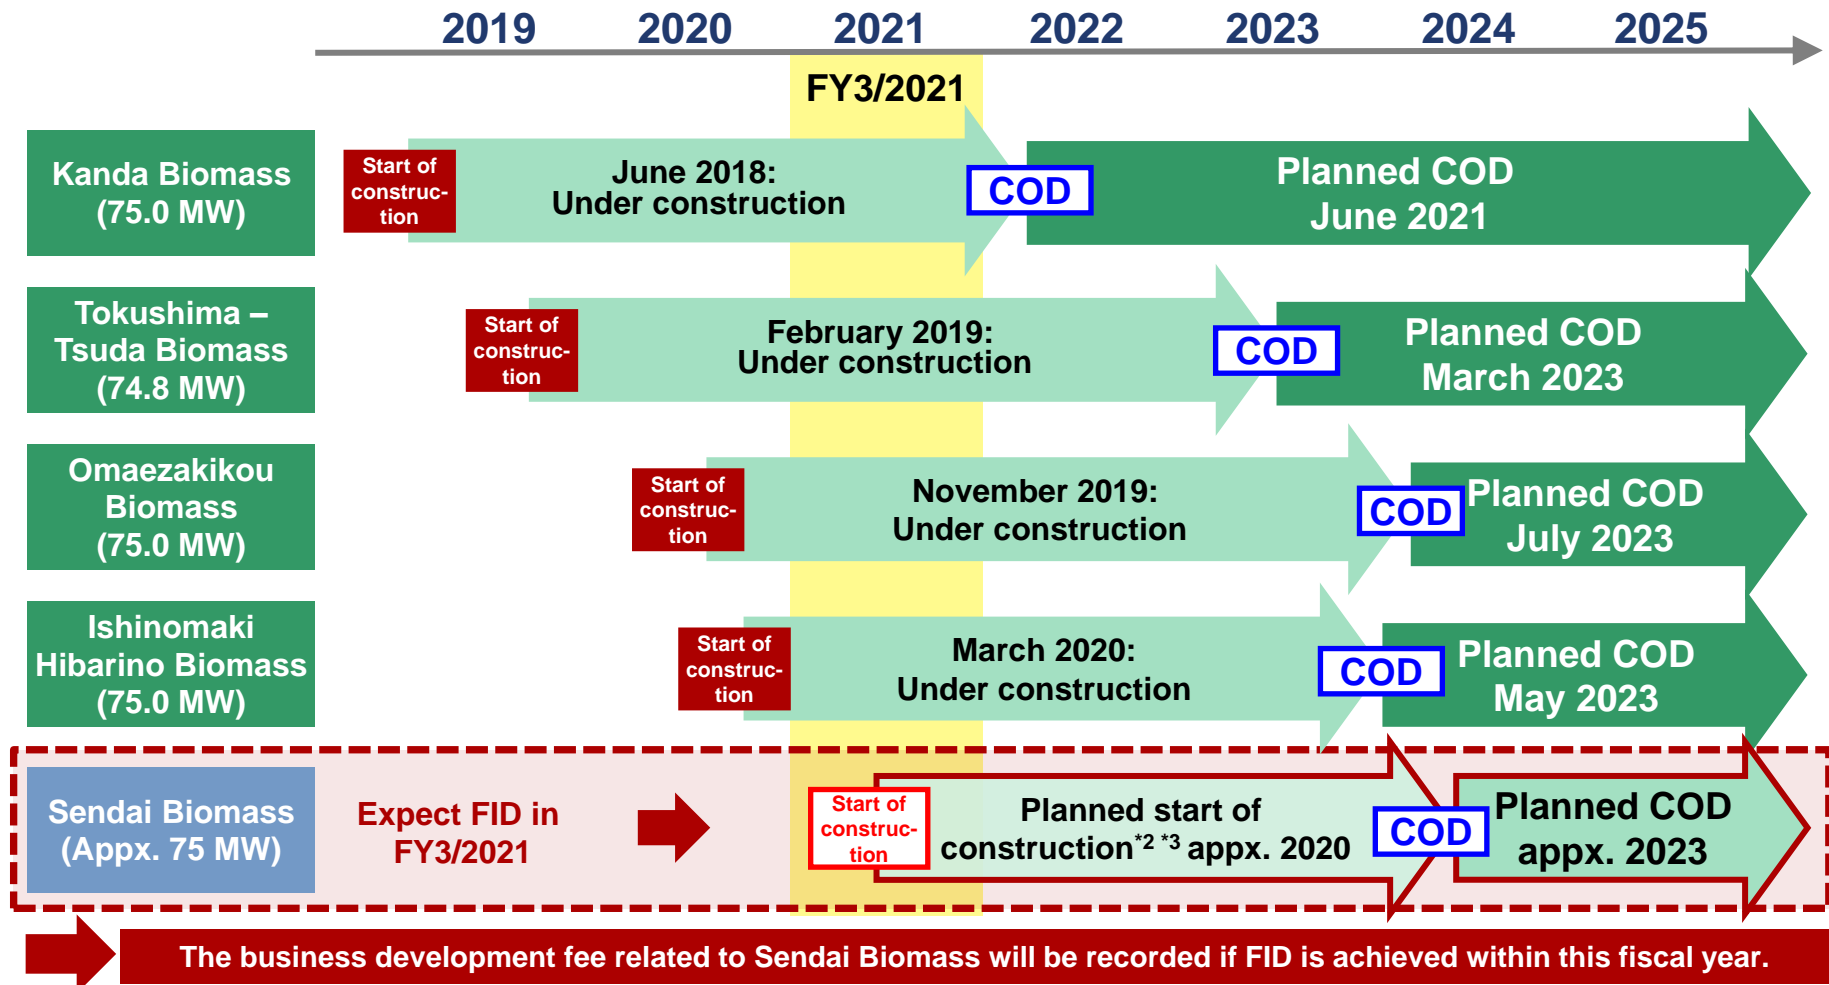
2019 2020 2021 2022 2023 2024 2025

FY3/2021

Kanda Biomass (75.0 MW)

Start of construction

June 2018: Under construction

COD

Planned COD June 2021

Tokushima – Tsuda Biomass (74.8 MW)

Start of construction

February 2019: Under construction

COD

Planned COD March 2023

Omaezakikou Biomass (75.0 MW)

Start of construction

November 2019: Under construction

COD

Planned COD July 2023

Ishinomaki Hibarino Biomass (75.0 MW)

Start of construction

March 2020: Under construction

COD

Planned COD May 2023

Sendai Biomass (Appx. 75 MW)

Expect FID in FY3/2021

Start of construction

Planned start of construction$^{*2}$ $^{*3}$ appx. 2020

COD

Planned COD appx. 2023

The business development fee related to Sendai Biomass will be recorded if FID is achieved within this fiscal year.